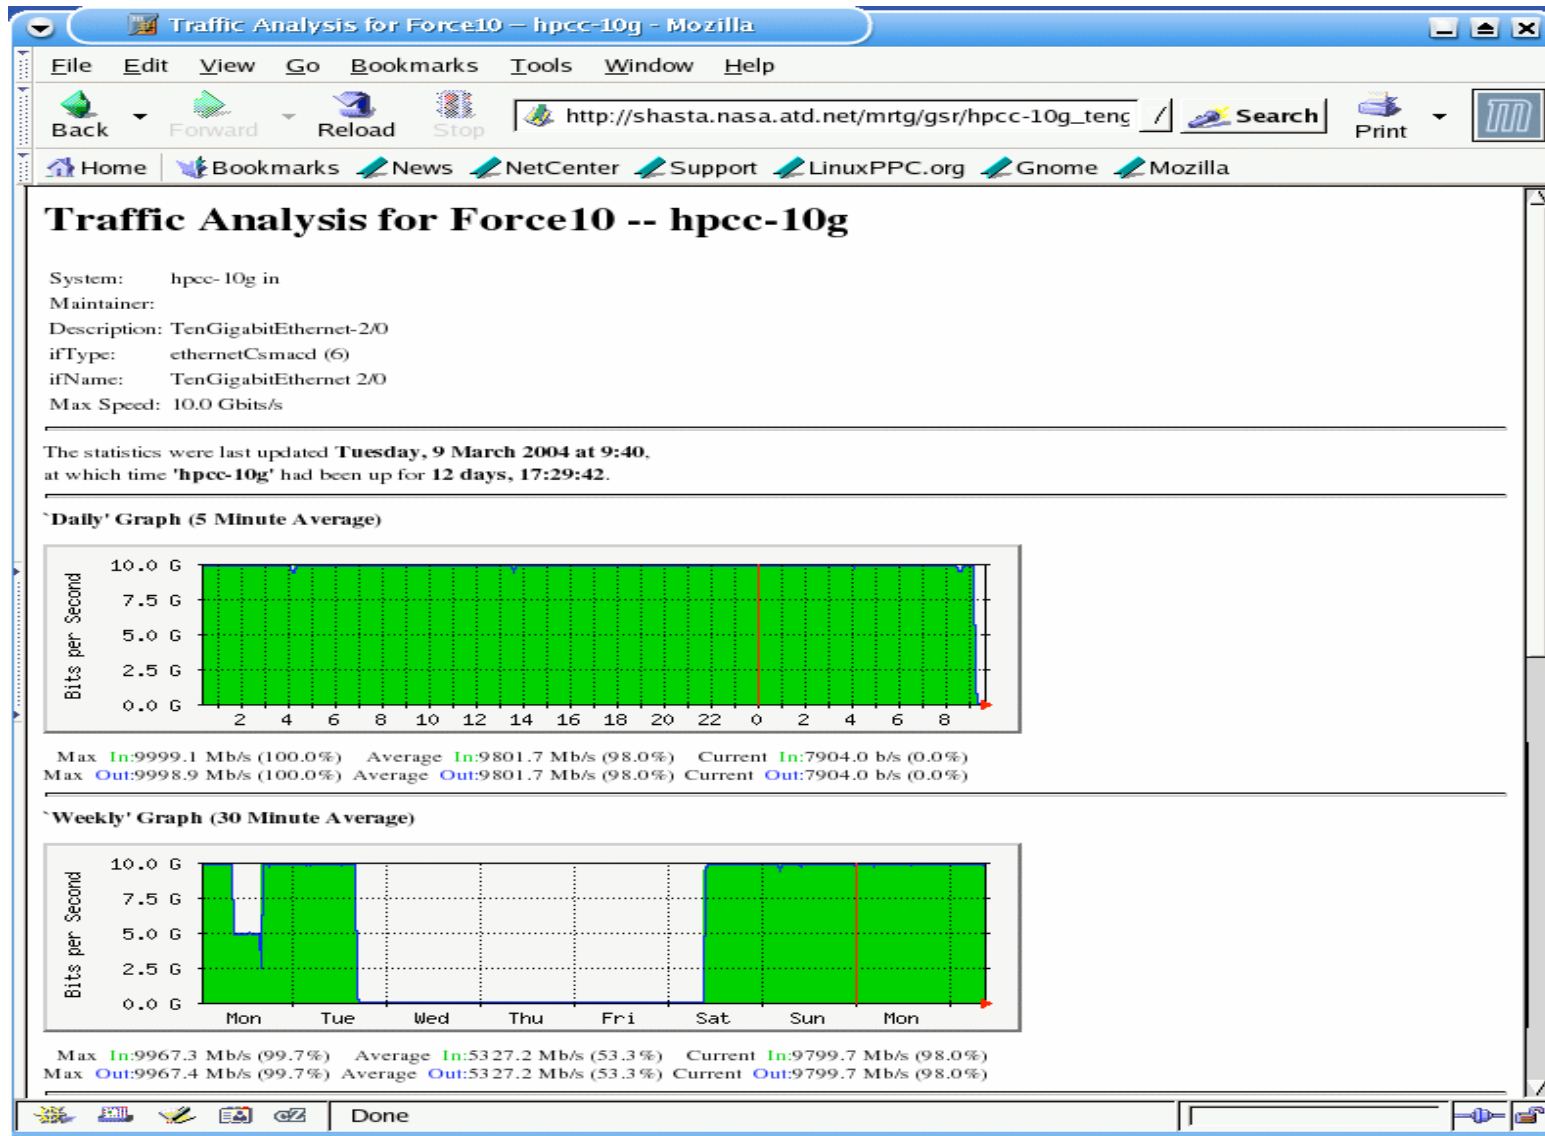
Traffic Analysis for Force10 – hpcc-10g - Mozilla

File Edit View Go Bookmarks Tools Window Help

Back Forward Reload Stop http://shasta.nasa.atd.net/mrtg/gsr/hpcc-10g_tenç Search Print

Home Bookmarks News NetCenter Support LinuxPPC.org Gnome Mozilla

Traffic Analysis for Force10 -- hpcc-10g

System: hpcc-10g in
Maintainer:
Description: TenGigabitEthernet-2/0
ifType: ethernetCsmacd (6)
ifName: TenGigabitEthernet 2/0
Max Speed: 10.0 Gbits/s

The statistics were last updated **Tuesday, 9 March 2004 at 9:40**, at which time **'hpcc-10g'** had been up for **12 days, 17:29:42**.

`Daily' Graph (5 Minute Average)

Bits per Second
10.0 G
7.5 G
5.0 G
2.5 G
0.0 G
2 4 6 8 10 12 14 16 18 20 22 0 2 4 6 8

Max In:9999.1 Mb/s (100.0%) Average In:9801.7 Mb/s (98.0%) Current In:7904.0 b/s (0.0%)
Max Out:9998.9 Mb/s (100.0%) Average Out:9801.7 Mb/s (98.0%) Current Out:7904.0 b/s (0.0%)

`Weekly' Graph (30 Minute Average)

Bits per Second
10.0 G
7.5 G
5.0 G
2.5 G
0.0 G
Mon Tue Wed Thu Fri Sat Sun Mon

Max In:9967.3 Mb/s (99.7%) Average In:5327.2 Mb/s (53.3%) Current In:9799.7 Mb/s (98.0%)
Max Out:9967.4 Mb/s (99.7%) Average Out:5327.2 Mb/s (53.3%) Current Out:9799.7 Mb/s (98.0%)

Done